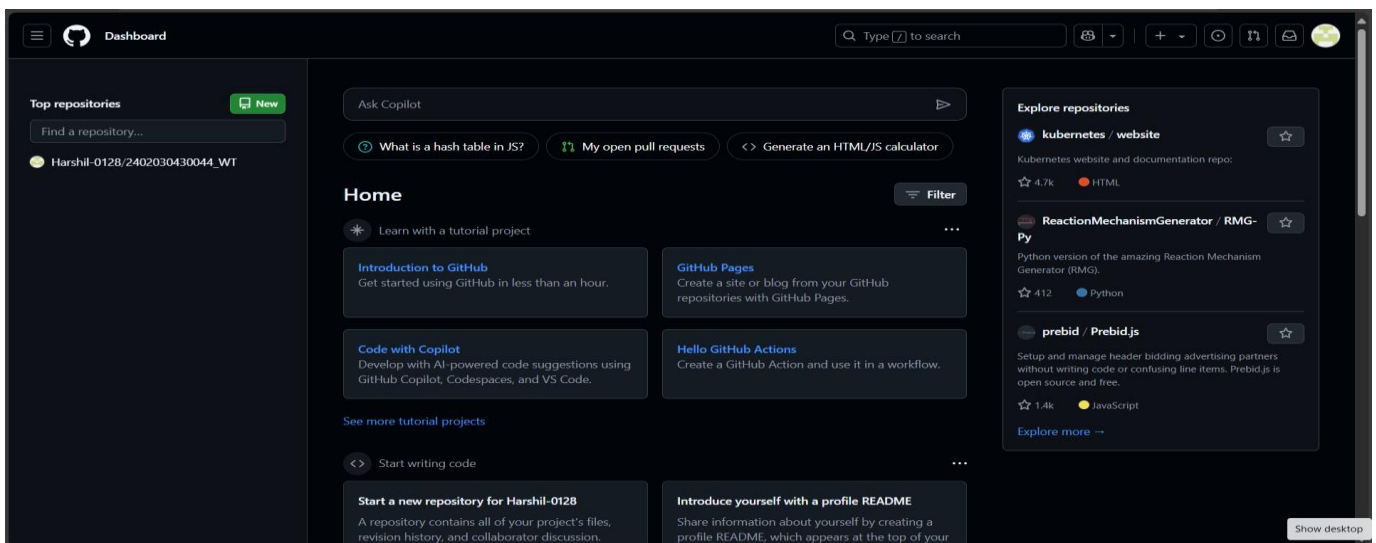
Dashboard

Type / to search

Top repositories

New

Find a repository...

Harshil-0128/2402030430044_WT

Ask Copilot

What is a hash table in JS?

My open pull requests

<> Generate an HTML/JS calculator

Home

Filter

Learn with a tutorial project

...

Introduction to GitHub
Get started using GitHub in less than an hour.

GitHub Pages
Create a site or blog from your GitHub repositories with GitHub Pages.

Code with Copilot
Develop with AI-powered code suggestions using GitHub Copilot, Codespaces, and VS Code.

Hello GitHub Actions
Create a GitHub Action and use it in a workflow.

See more tutorial projects

<> Start writing code

...

Start a new repository for Harshil-0128
A repository contains all of your project's files, revision history, and collaborator discussion.

Introduce yourself with a profile README
Share information about yourself by creating a profile README, which appears at the top of your

Explore repositories

kubernetes / website
Kubernetes website and documentation repo:
4.7k HTML

ReactionMechanismGenerator / RMG-Py
Python version of the amazing Reaction Mechanism Generator (RMG).
412 Python

prebid / Prebid.js
Setup and manage header bidding advertising partners without writing code or confusing line items. Prebid.js is open source and free.
1.4k JavaScript

Explore more →

Show desktop